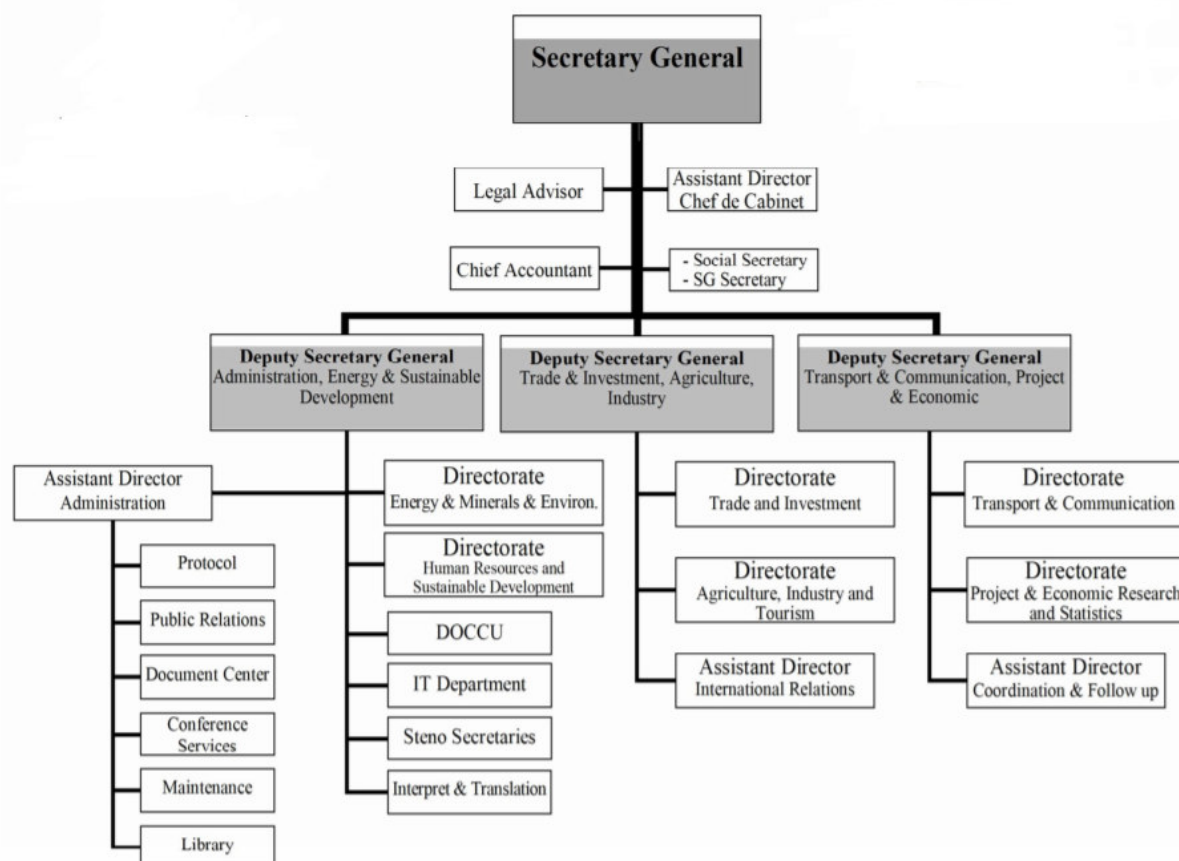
Secretary General

Legal Advisor

Assistant Director
Chef de Cabinet

Chief Accountant

- Social Secretary
- SG Secretary

Deputy Secretary General
Administration, Energy & Sustainable Development

Deputy Secretary General
Trade & Investment, Agriculture, Industry

Deputy Secretary General
Transport & Communication, Project & Economic

Assistant Director
Administration

Protocol

Public Relations

Document Center

Conference Services

Maintenance

Library

Directorate
Energy & Minerals & Environ.

Directorate
Human Resources and Sustainable Development

DOCCU

IT Department

Steno Secretaries

Interpret & Translation

Directorate
Trade and Investment

Directorate
Agriculture, Industry and Tourism

Assistant Director
International Relations

Directorate
Transport & Communication

Directorate
Project & Economic Research and Statistics

Assistant Director
Coordination & Follow up